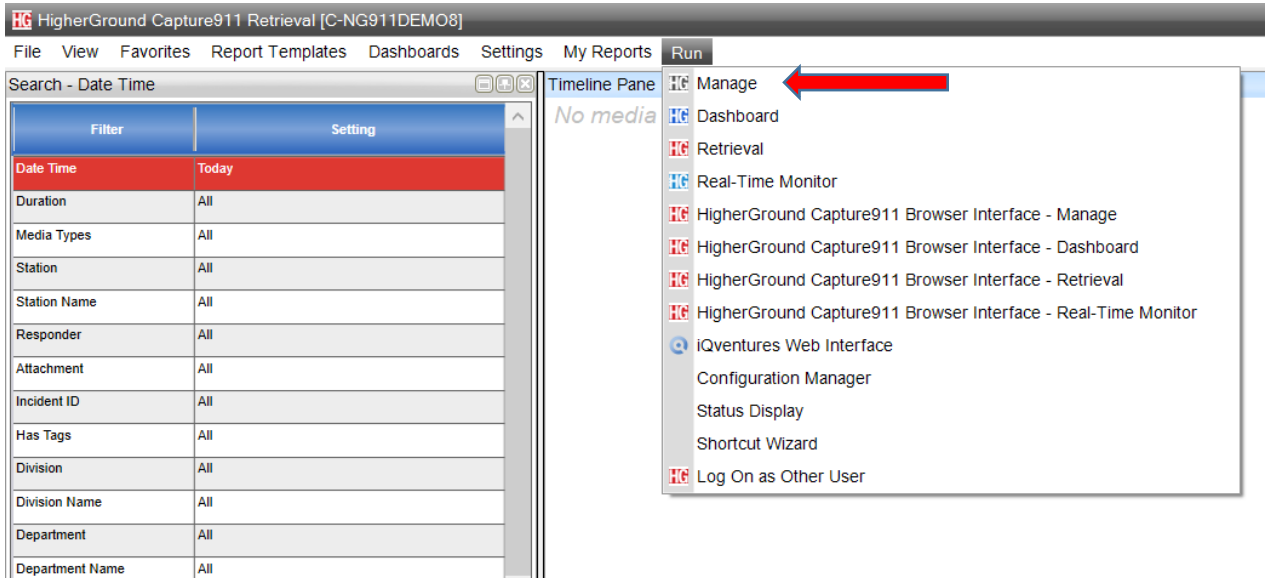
HG HigherGround Capture911 Retrieval [C-NG911DEMO8]

File View Favorites Report Templates Dashboards Settings My Reports Run

Search - Date Time

| Filter | Setting |
|---|---|
| Date Time | Today |
| Duration | All |
| Media Types | All |
| Station | All |
| Station Name | All |
| Responder | All |
| Attachment | All |
| Incident ID | All |
| Has Tags | All |
| Division | All |
| Division Name | All |
| Department | All |
| Department Name | All |

Timeline Pane

No media

HG Manage
HG Dashboard
HG Retrieval
HG Real-Time Monitor
HG HigherGround Capture911 Browser Interface - Manage
HG HigherGround Capture911 Browser Interface - Dashboard
HG HigherGround Capture911 Browser Interface - Retrieval
HG HigherGround Capture911 Browser Interface - Real-Time Monitor
iQventures Web Interface
Configuration Manager
Status Display
Shortcut Wizard
HG Log On as Other User